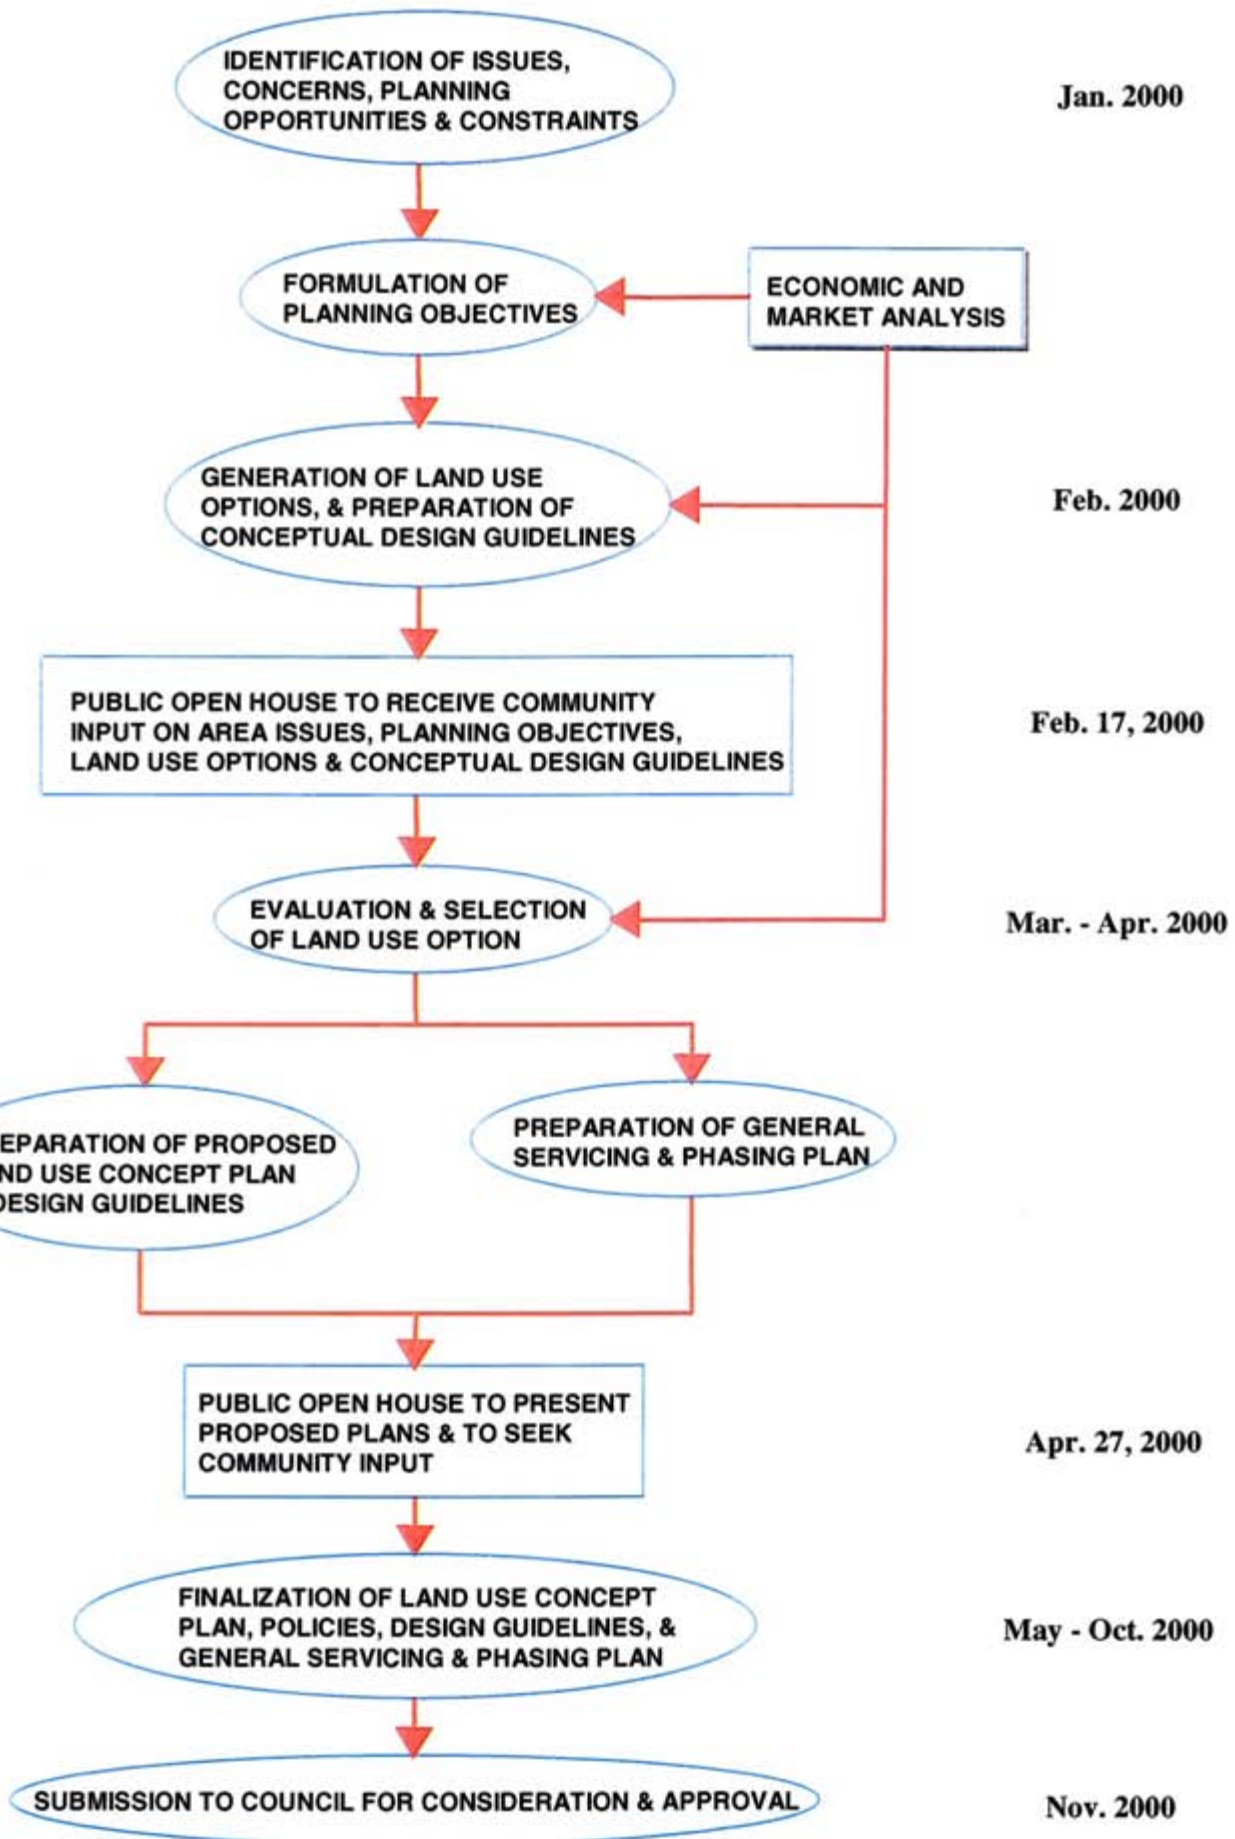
IDENTIFICATION OF ISSUES, CONCERNS, PLANNING OPPORTUNITIES & CONSTRAINTS

Jan. 2000

FORMULATION OF PLANNING OBJECTIVES

ECONOMIC AND MARKET ANALYSIS

GENERATION OF LAND USE OPTIONS, & PREPARATION OF CONCEPTUAL DESIGN GUIDELINES

Feb. 2000

PUBLIC OPEN HOUSE TO RECEIVE COMMUNITY INPUT ON AREA ISSUES, PLANNING OBJECTIVES, LAND USE OPTIONS & CONCEPTUAL DESIGN GUIDELINES

Feb. 17, 2000

EVALUATION & SELECTION OF LAND USE OPTION

Mar. - Apr. 2000

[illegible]EPARATION OF PROPOSED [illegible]ND USE CONCEPT PLAN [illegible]ESIGN GUIDELINES

PREPARATION OF GENERAL SERVICING & PHASING PLAN

PUBLIC OPEN HOUSE TO PRESENT PROPOSED PLANS & TO SEEK COMMUNITY INPUT

Apr. 27, 2000

FINALIZATION OF LAND USE CONCEPT PLAN, POLICIES, DESIGN GUIDELINES, & GENERAL SERVICING & PHASING PLAN

May - Oct. 2000

SUBMISSION TO COUNCIL FOR CONSIDERATION & APPROVAL

Nov. 2000